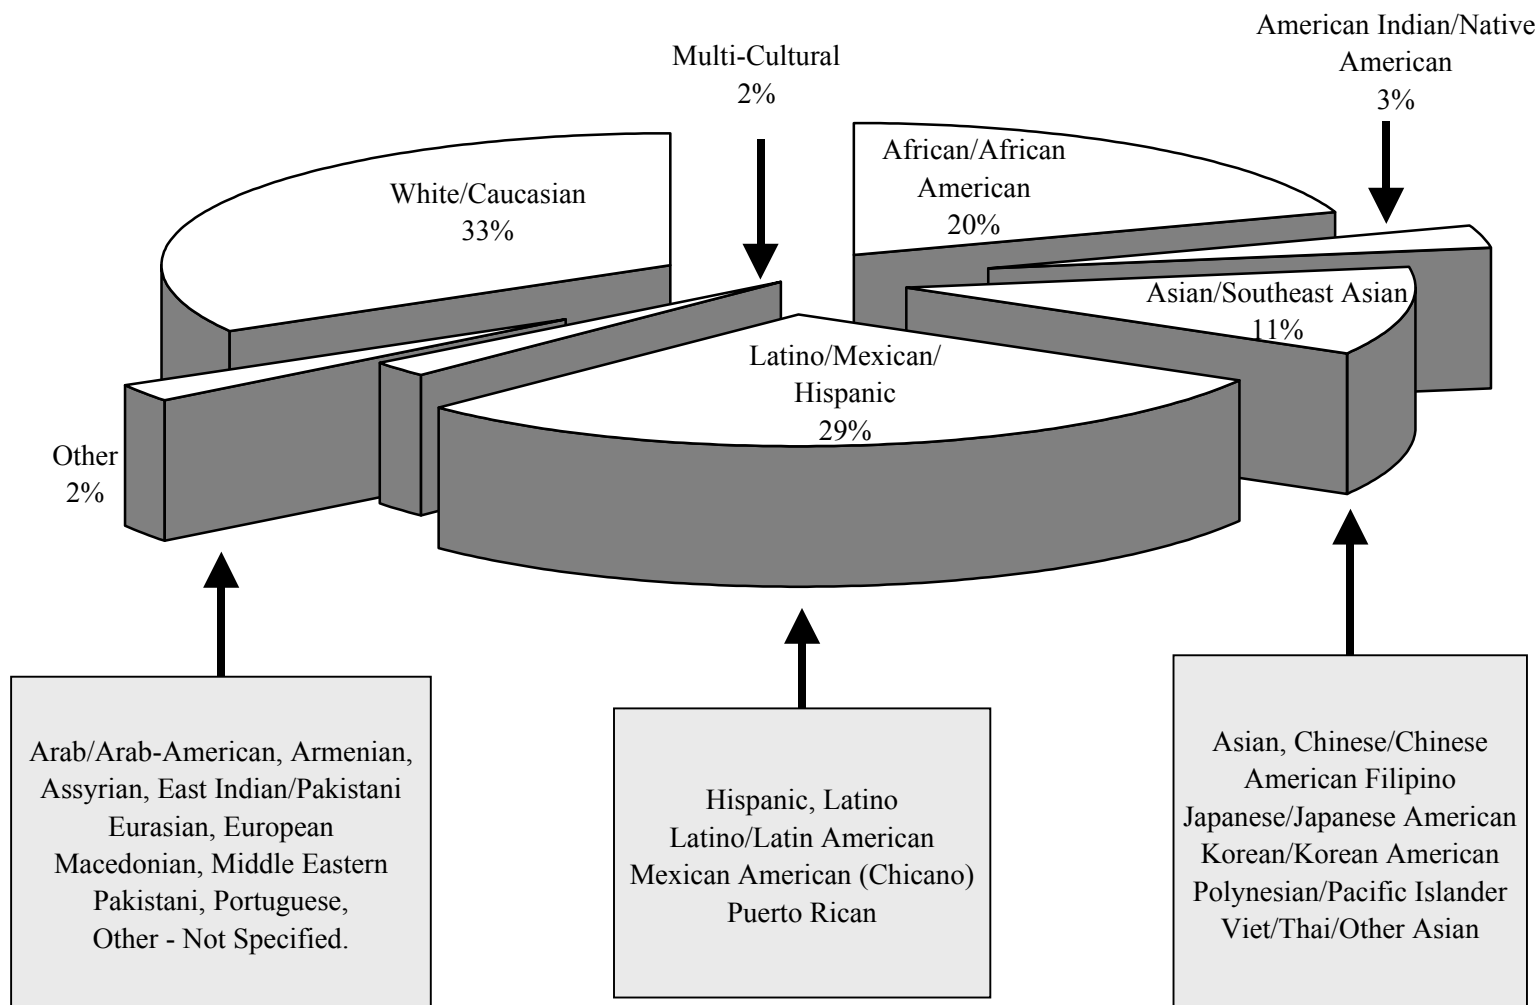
Multi-Cultural
2%

American Indian/Native
American
3%

White/Caucasian
33%

African/African
American
20%

Asian/Southeast Asian
11%

Latino/Mexican/
Hispanic
29%

Other
2%

Arab/Arab-American, Armenian, Assyrian, East Indian/Pakistani Eurasian, European Macedonian, Middle Eastern Pakistani, Portuguese, Other - Not Specified.

Hispanic, Latino
Latino/Latin American
Mexican American (Chicano)
Puerto Rican

Asian, Chinese/Chinese American Filipino
Japanese/Japanese American
Korean/Korean American
Polynesian/Pacific Islander
Viet/Thai/Other Asian